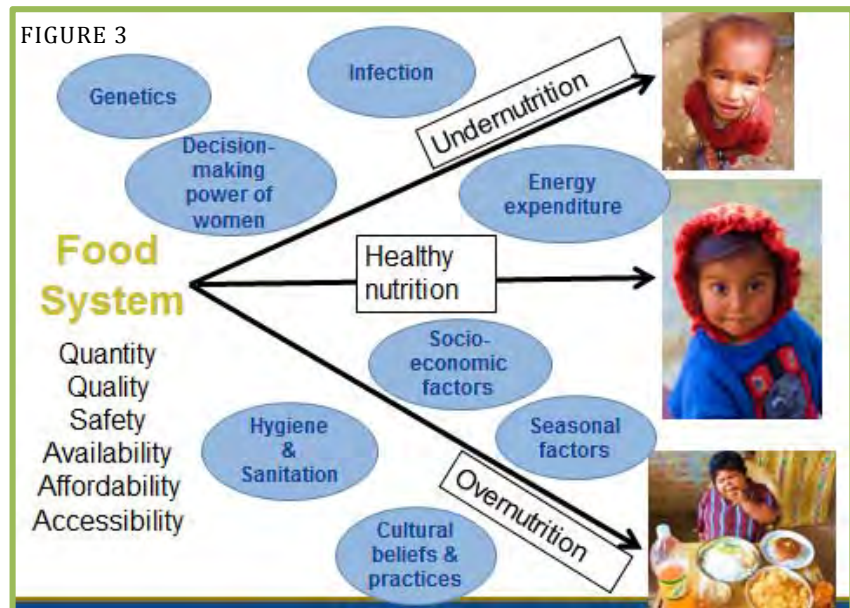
FIGURE 3

Genetics

Infection

Decision-making power of women

Undernutrition

Energy expenditure

Food System

Quantity
Quality
Safety
Availability
Affordability
Accessibility

Healthy nutrition

Socio-economic factors

Hygiene & Sanitation

Seasonal factors

Overnutrition

Cultural beliefs & practices